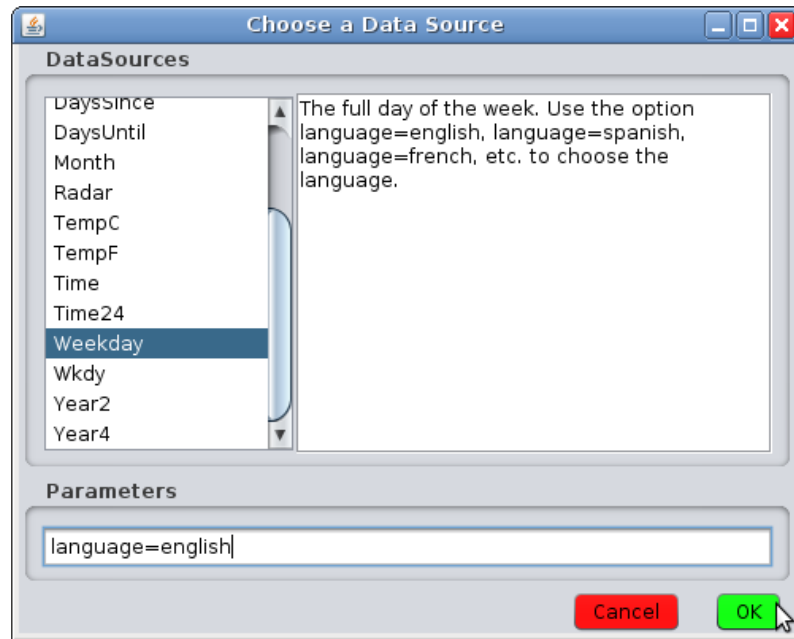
Choose a Data Source

DataSources

DaysSince
DaysUntil
Month
Radar
TempC
TempF
Time
Time24
Weekday
Wkdy
Year2
Year4

The full day of the week. Use the option language=english, language=spanish, language=french, etc. to choose the language.

Parameters

language=english

Cancel

OK